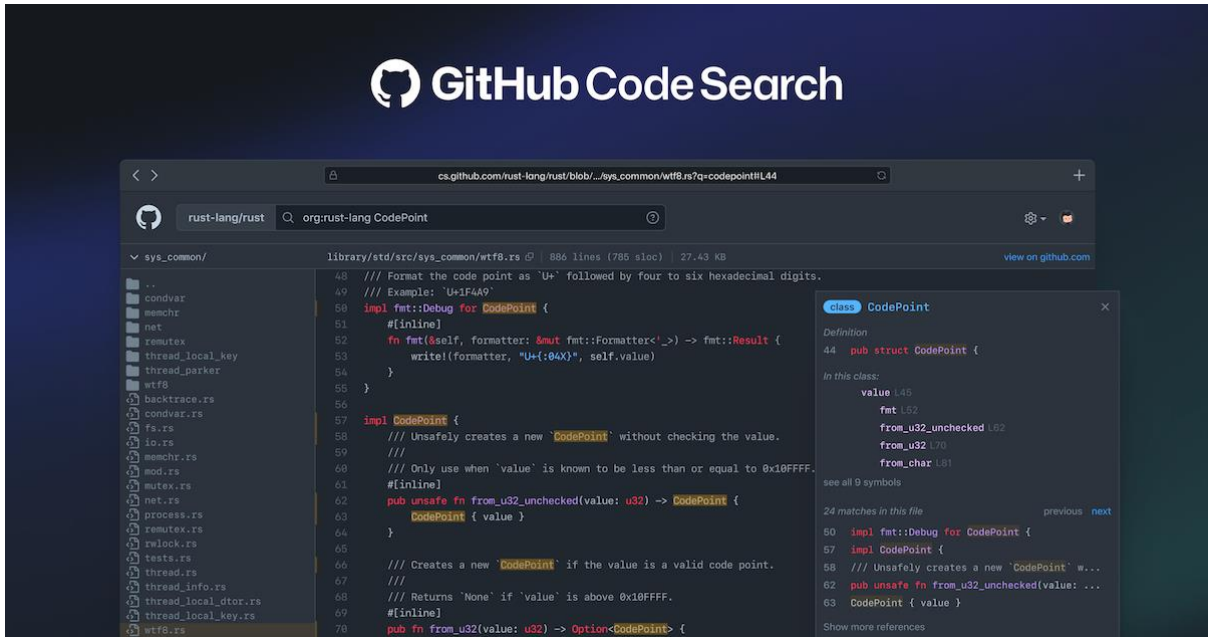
GitHub Code Search

cs.github.com/rust-lang/rust/blob/.../sys_common/wtf8.rs?q=codepoint#L44

rust-lang/rust
org:rust-lang CodePoint

sys_common/
..
condvar
memchr
net
remutex
thread_local_key
thread_parker
wtf8
backtrace.rs
condvar.rs
fs.rs
io.rs
memchr.rs
mod.rs
mutex.rs
net.rs
process.rs
remutex.rs
rwlock.rs
tests.rs
thread.rs
thread_info.rs
thread_local_dtor.rs
thread_local_key.rs
wtf8.rs

library/std/src/sys_common/wtf8.rs | 886 lines (785 sloc) | 27.43 KB
view on github.com

48 /// Format the code point as `U+` followed by four to six hexadecimal digits.
49 /// Example: `U+1F4A9`
50 impl fmt::Debug for CodePoint {
51 #[inline]
52 fn fmt(&self, formatter: &mut fmt::Formatter<'_>) -> fmt::Result {
53 write!(formatter, "U+{:04X}", self.value)
54 }
55 }
56
57 impl CodePoint {
58 /// Unsafely creates a new `CodePoint` without checking the value.
59 ///
60 /// Only use when `value` is known to be less than or equal to 0x10FFFF.
61 #[inline]
62 pub unsafe fn from_u32_unchecked(value: u32) -> CodePoint {
63 CodePoint { value }
64 }
65
66 /// Creates a new `CodePoint` if the value is a valid code point.
67 ///
68 /// Returns `None` if `value` is above 0x10FFFF.
69 #[inline]
70 pub fn from_u32(value: u32) -> Option<CodePoint> {

class CodePoint
Definition
44 pub struct CodePoint {
In this class:
value L45
fmt L52
from_u32_unchecked L62
from_u32 L70
from_char L81
see all 9 symbols
24 matches in this file
previous next
50 impl fmt::Debug for CodePoint {
57 impl CodePoint {
58 /// Unsafely creates a new `CodePoint` w...
62 pub unsafe fn from_u32_unchecked(value: ...
63 CodePoint { value }
Show more references